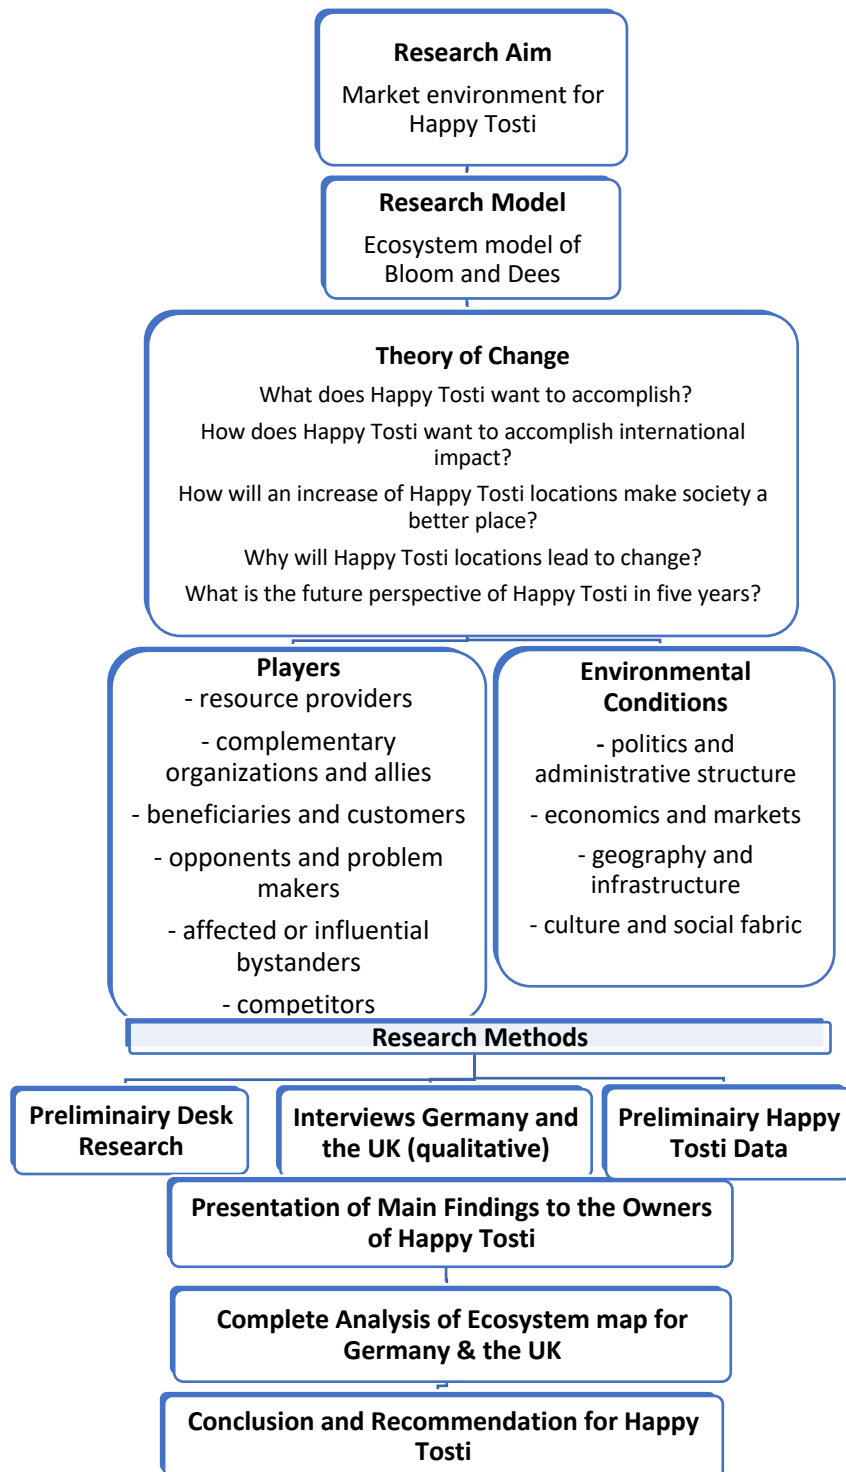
Research Aim

Market environment for Happy Tosti

Research Model

Ecosystem model of Bloom and Dees

Theory of Change

What does Happy Tosti want to accomplish?

How does Happy Tosti want to accomplish international impact?

How will an increase of Happy Tosti locations make society a better place?

Why will Happy Tosti locations lead to change?

What is the future perspective of Happy Tosti in five years?

Players

- resource providers

- complementary organizations and allies

- beneficiaries and customers

- opponents and problem makers

- affected or influential bystanders

- competitors

Environmental Conditions

- politics and administrative structure

- economics and markets

- geography and infrastructure

- culture and social fabric

Research Methods

Preliminairy Desk Research

Interviews Germany and the UK (qualitative)

Preliminairy Happy Tosti Data

Presentation of Main Findings to the Owners of Happy Tosti

Complete Analysis of Ecosystem map for Germany & the UK

Conclusion and Recommendation for Happy Tosti